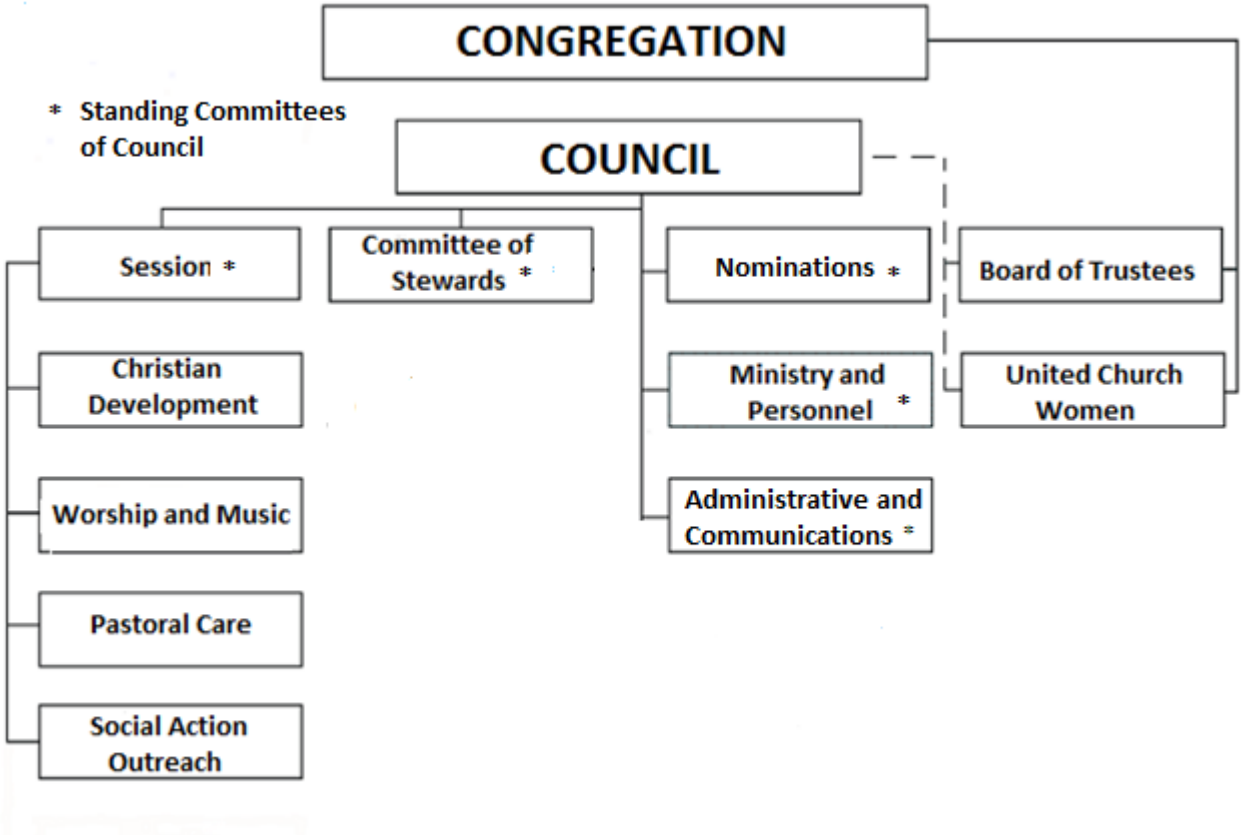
CONGREGATION

* Standing Committees of Council

COUNCIL

Session *

Committee of Stewards *

Nominations *

Board of Trustees

Christian Development

Ministry and Personnel *

United Church Women

Worship and Music

Administrative and Communications *

Pastoral Care

Social Action Outreach